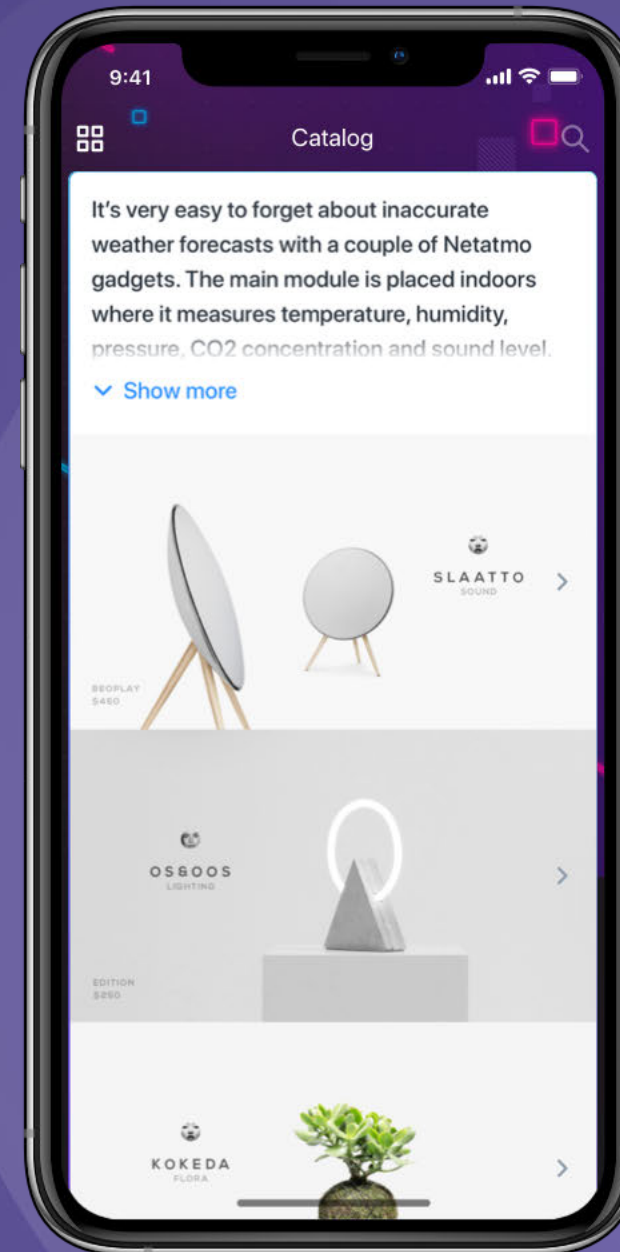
9:41

Catalog

It's very easy to forget about inaccurate weather forecasts with a couple of Netatmo gadgets. The main module is placed indoors where it measures temperature, humidity, pressure, CO2 concentration and sound level.

Show more

SLAATTO
SOUND

BEOPLAY
$460

OS&OOS
LIGHTING

EDITION
$250

KOKEDA
FLORA